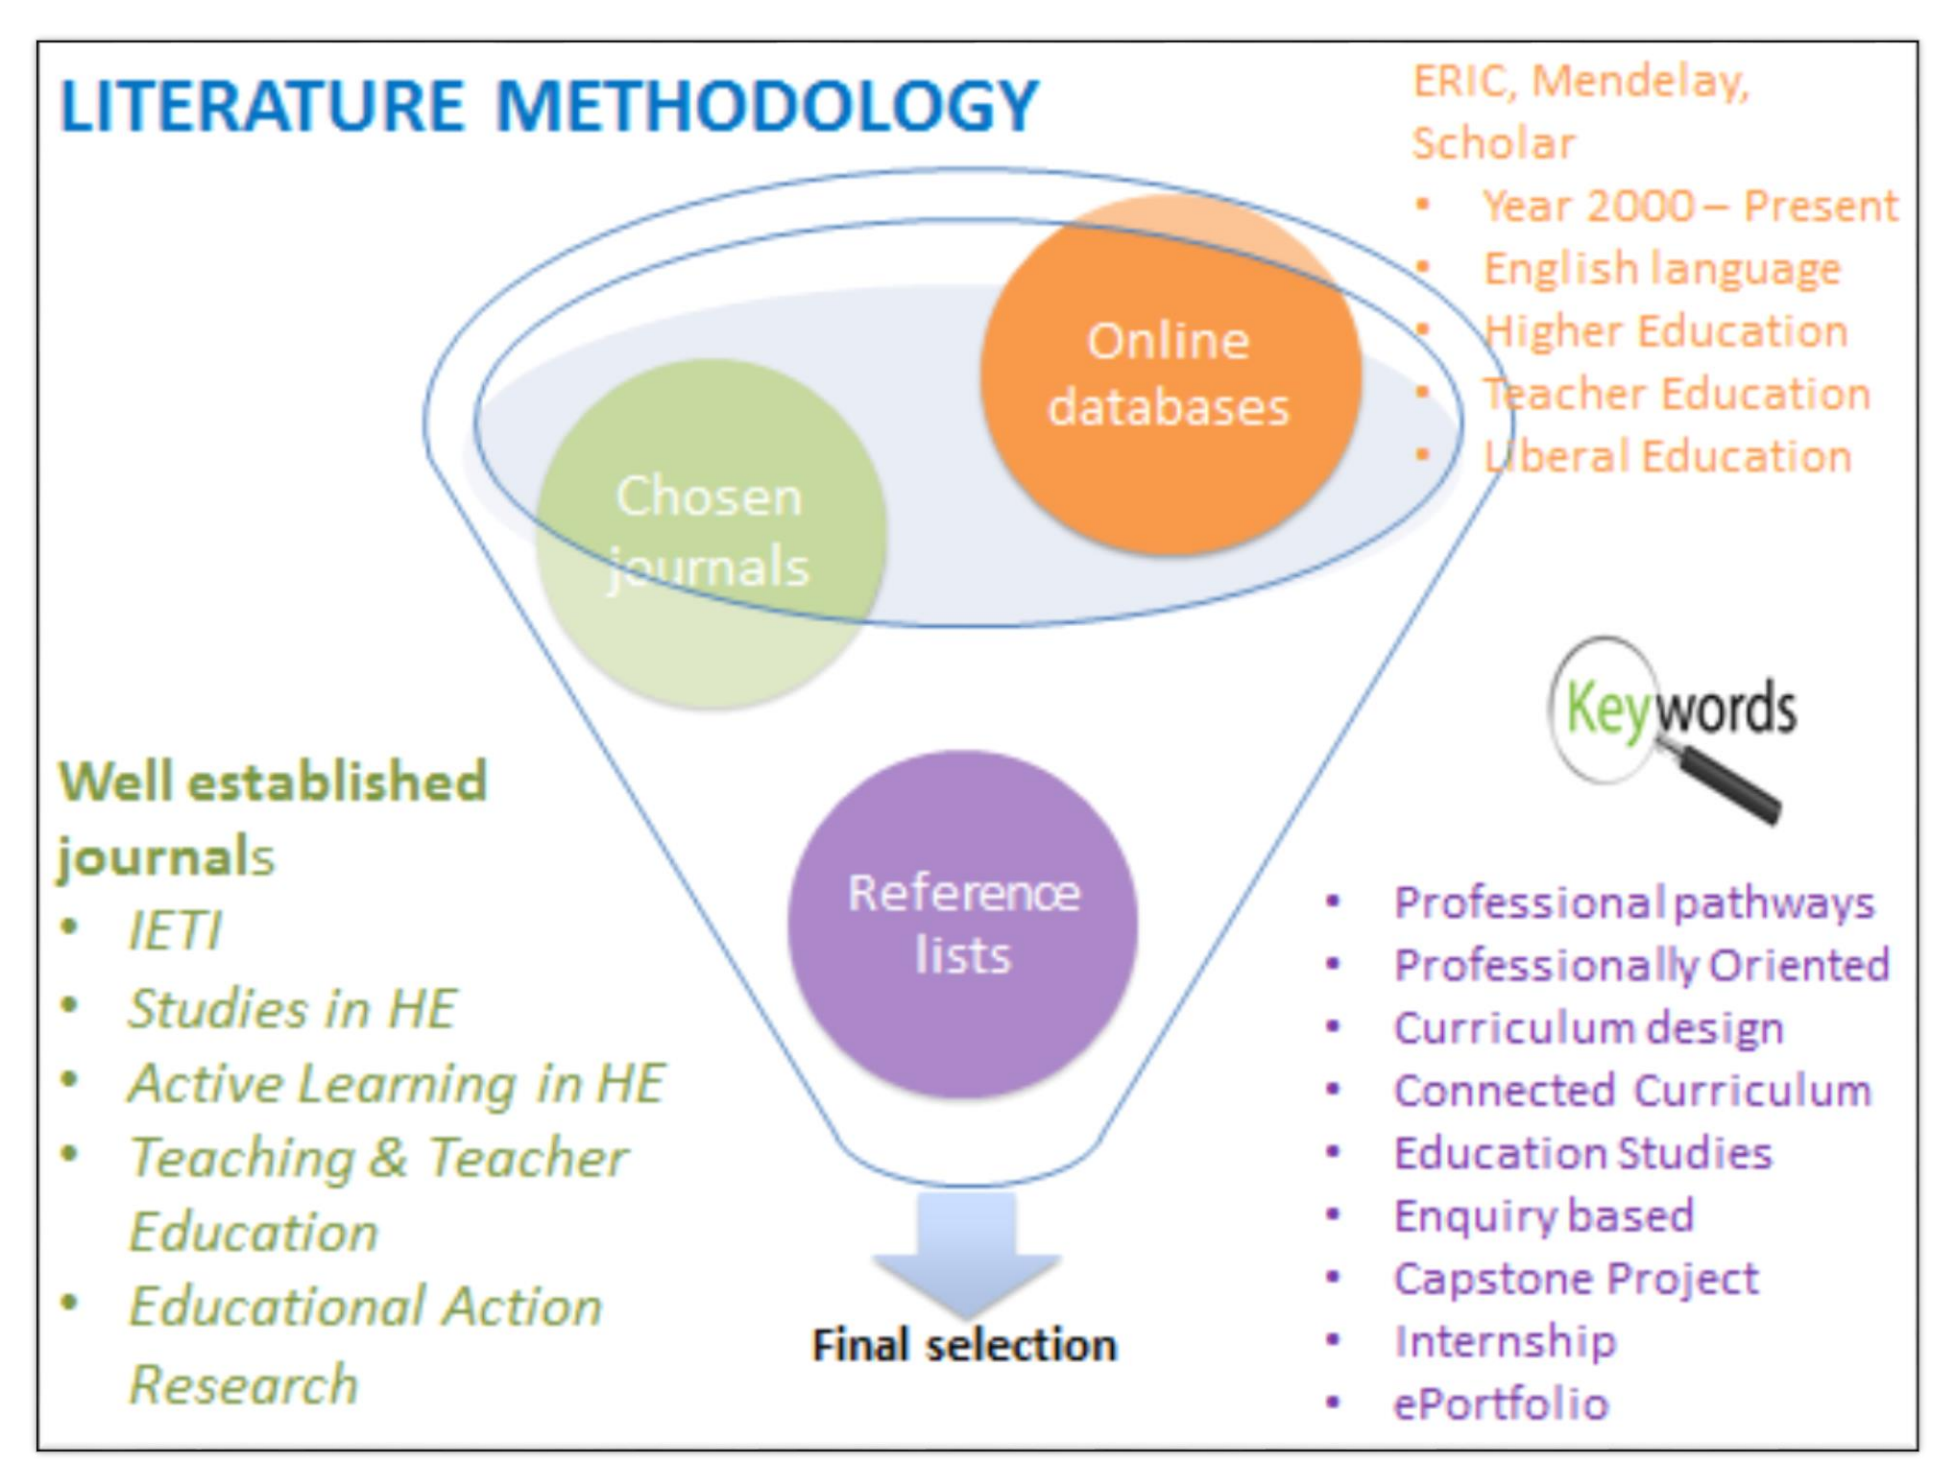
LITERATURE METHODOLOGY

ERIC, Mendelay, Scholar
- Year 2000 – Present
- English language
- Higher Education
- Teacher Education
- Liberal Education

Online databases

Chosen journals

Reference lists

Final selection

Keywords

Well established journals
- IETI
- Studies in HE
- Active Learning in HE
- Teaching & Teacher Education
- Educational Action Research

- Professional pathways
- Professionally Oriented
- Curriculum design
- Connected Curriculum
- Education Studies
- Enquiry based
- Capstone Project
- Internship
- ePortfolio